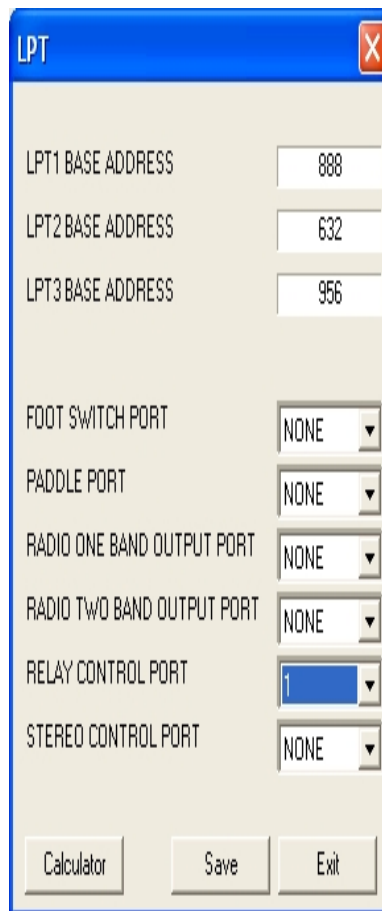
LPT

X

LPT1 BASE ADDRESS 888

LPT2 BASE ADDRESS 632

LPT3 BASE ADDRESS 956

FOOT SWITCH PORT NONE

PADDLE PORT NONE

RADIO ONE BAND OUTPUT PORT NONE

RADIO TWO BAND OUTPUT PORT NONE

RELAY CONTROL PORT 1

STEREO CONTROL PORT NONE

Calculator

Save

Exit